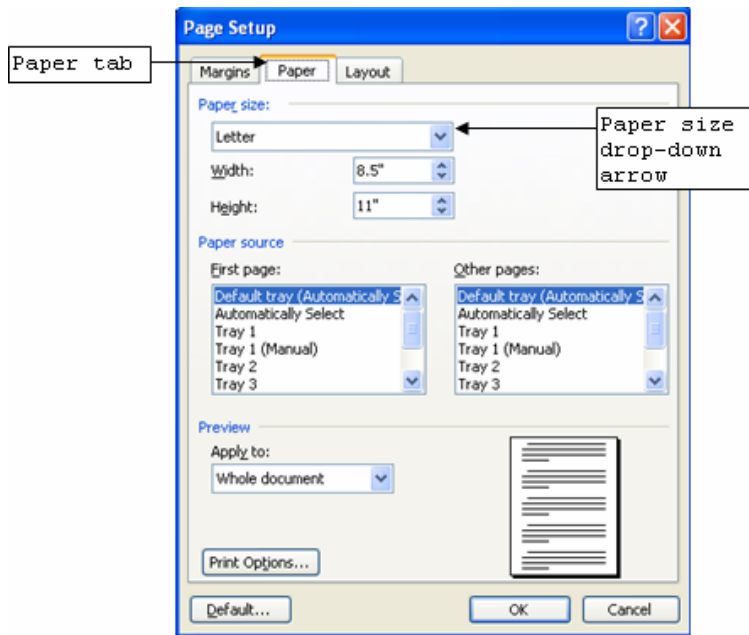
Page Setup

Paper tab

Margins | Paper | Layout

Paper size:

Letter

Paper size drop-down arrow

Width: 8.5"

Height: 11"

Paper source

First page:

Default tray (Automatically S
Automatically Select
Tray 1
Tray 1 (Manual)
Tray 2
Tray 3

Other pages:

Default tray (Automatically S
Automatically Select
Tray 1
Tray 1 (Manual)
Tray 2
Tray 3

Preview

Apply to:

Whole document

Print Options...

Default...

OK

Cancel